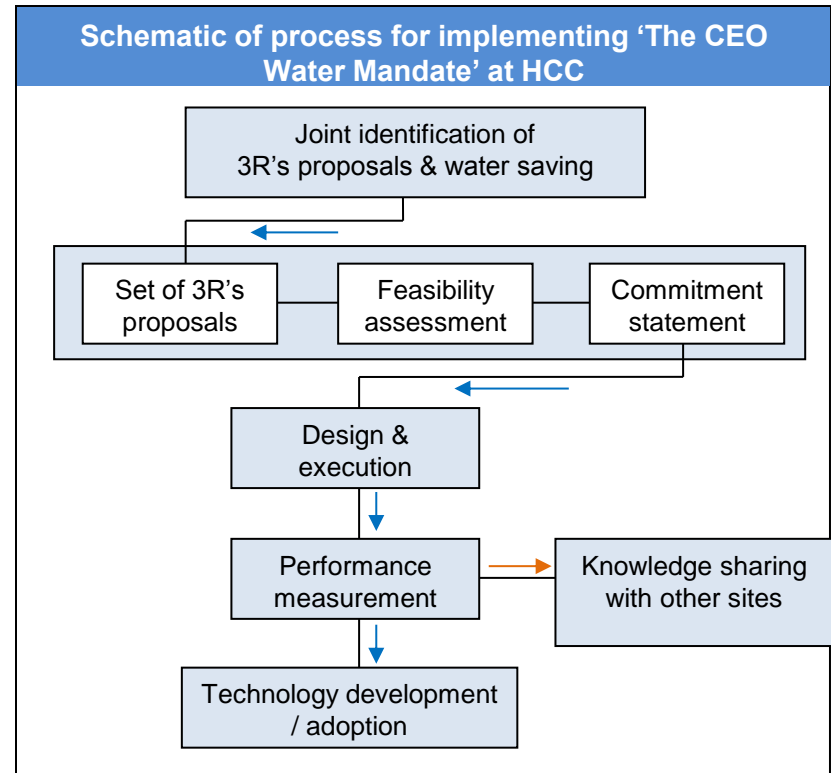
Schematic of process for implementing ‘The CEO Water Mandate’ at HCC

Joint identification of 3R’s proposals & water saving

Set of 3R’s proposals

Feasibility assessment

Commitment statement

Design & execution

Performance measurement

Knowledge sharing with other sites

Technology development / adoption